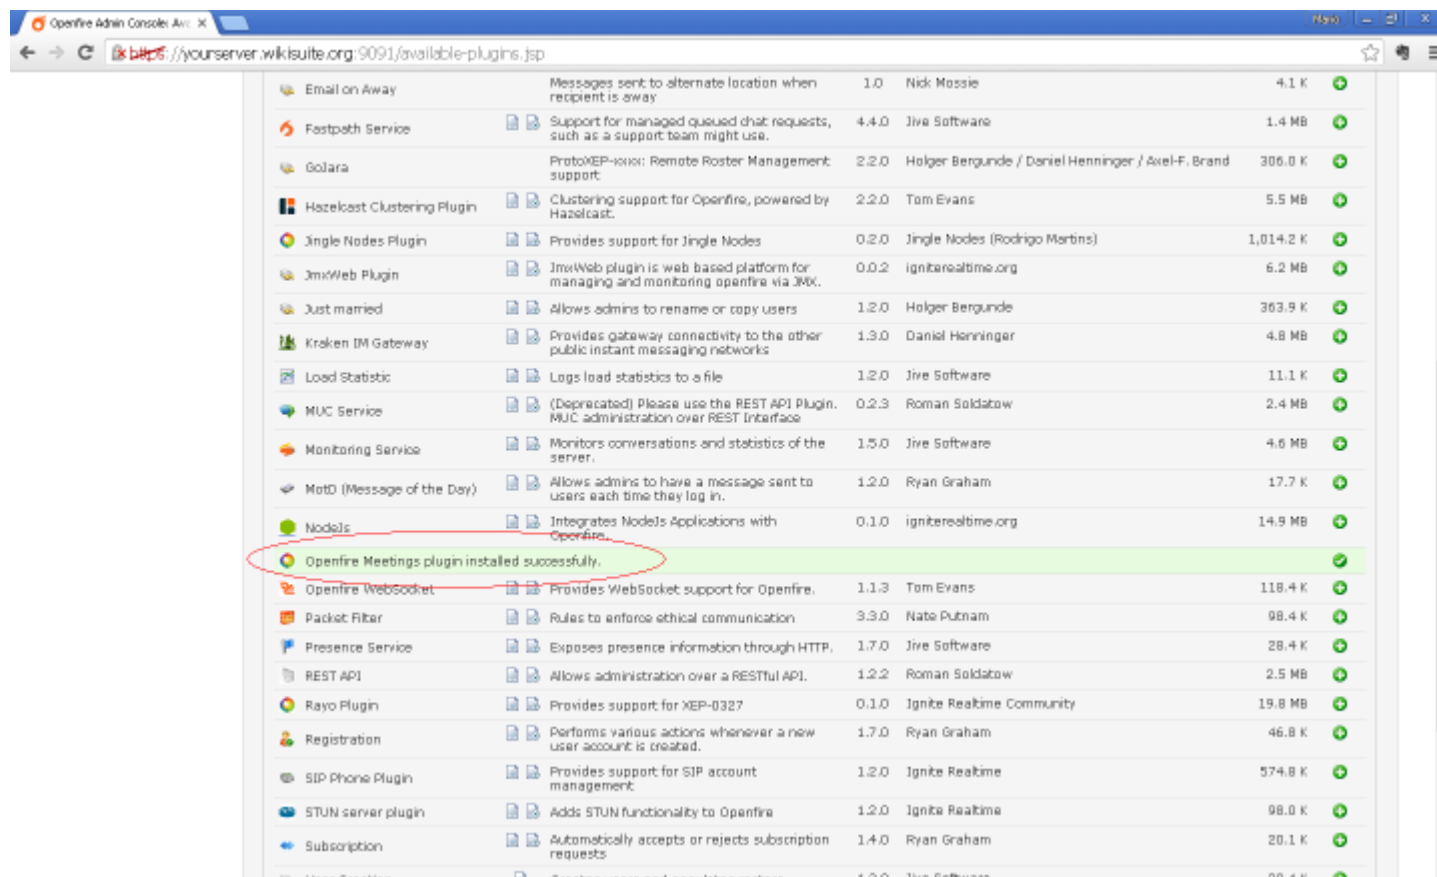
Openfire Admin Console: Av ×

Mario

https://yourserver.wikisuite.org:9091/available-plugins.jsp

| | | | | |
|---|---|---|---|---|
| Email on Away | Messages sent to alternate location when recipient is away | 1.0 | Nick Mossie | 4.1 K |
| Fastpath Service | Support for managed queued chat requests, such as a support team might use. | 4.4.0 | Jive Software | 1.4 MB |
| GoJara | ProtoXEP-xxxx: Remote Roster Management support | 2.2.0 | Holger Bergunde / Daniel Henninger / Axel-F. Brand | 306.0 K |
| Hazelcast Clustering Plugin | Clustering support for Openfire, powered by Hazelcast. | 2.2.0 | Tom Evans | 5.5 MB |
| Jingle Nodes Plugin | Provides support for Jingle Nodes | 0.2.0 | Jingle Nodes (Rodrigo Martins) | 1,014.2 K |
| JmxWeb Plugin | JmxWeb plugin is web based platform for managing and monitoring openfire via JMX. | 0.0.2 | igniterealtime.org | 6.2 MB |
| Just married | Allows admins to rename or copy users | 1.2.0 | Holger Bergunde | 363.9 K |
| Kraken IM Gateway | Provides gateway connectivity to the other public instant messaging networks | 1.3.0 | Daniel Henninger | 4.8 MB |
| Load Statistic | Logs load statistics to a file | 1.2.0 | Jive Software | 11.1 K |
| MUC Service | (Deprecated) Please use the REST API Plugin. MUC administration over REST Interface | 0.2.3 | Roman Soldatow | 2.4 MB |
| Monitoring Service | Monitors conversations and statistics of the server. | 1.5.0 | Jive Software | 4.6 MB |
| MotD (Message of the Day) | Allows admins to have a message sent to users each time they log in. | 1.2.0 | Ryan Graham | 17.7 K |
| NodeJs | Integrates NodeJs Applications with Openfire. | 0.1.0 | igniterealtime.org | 14.9 MB |
| Openfire Meetings plugin installed successfully. | | | | |
| Openfire WebSocket | Provides WebSocket support for Openfire. | 1.1.3 | Tom Evans | 118.4 K |
| Packet Filter | Rules to enforce ethical communication | 3.3.0 | Nate Putnam | 98.4 K |
| Presence Service | Exposes presence information through HTTP. | 1.7.0 | Jive Software | 28.4 K |
| REST API | Allows administration over a RESTful API. | 1.2.2 | Roman Soldatow | 2.5 MB |
| Rayo Plugin | Provides support for XEP-0327 | 0.1.0 | Ignite Realtime Community | 19.8 MB |
| Registration | Performs various actions whenever a new user account is created. | 1.7.0 | Ryan Graham | 46.8 K |
| SIP Phone Plugin | Provides support for SIP account management | 1.2.0 | Ignite Realtime | 574.8 K |
| STUN server plugin | Adds STUN functionality to Openfire | 1.2.0 | Ignite Realtime | 98.0 K |
| Subscription | Automatically accepts or rejects subscription requests | 1.4.0 | Ryan Graham | 20.1 K |